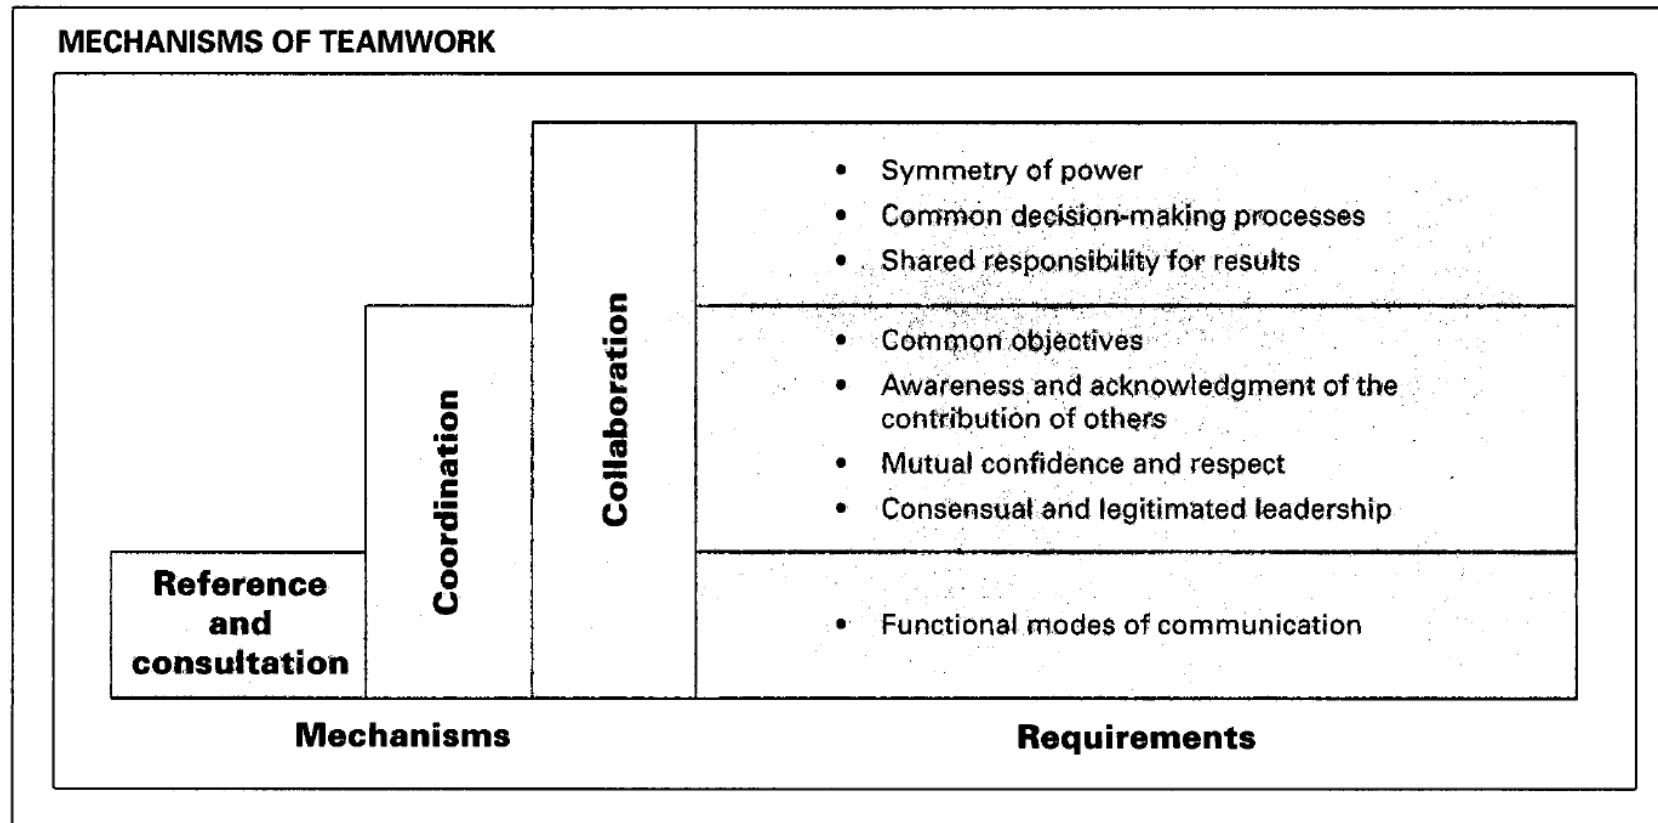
MECHANISMS OF TEAMWORK

Collaboration

- Symmetry of power
- Common decision-making processes
- Shared responsibility for results

Coordination

- Common objectives
- Awareness and acknowledgment of the contribution of others
- Mutual confidence and respect
- Consensual and legitimated leadership

Reference and consultation

- Functional modes of communication

Mechanisms

Requirements